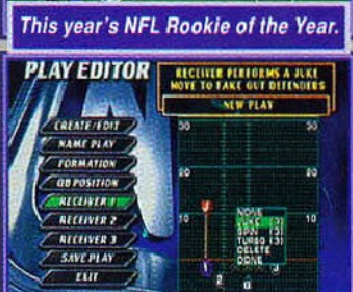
This year's NFL Rookie of the Year.

PLAY EDITOR

RECEIVER PERFORMS A JUKE MOVE TO FAKE OUT DEFENDERS

NEW PLAY

CREATE/EDIT
NAME PLAY
FORMATION
QB POSITION
RECEIVER 1
RECEIVER 2
RECEIVER 3
SAVE PLAY
EXIT

50
50
20
20
10
10

NONE
JUKE [3]
SPIN [3]
TURBO [3]
DELETE
DONE

2
1
3